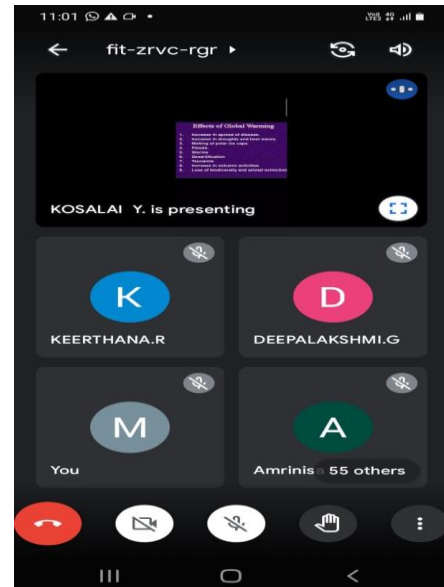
11:01

fit-zrvc-rgr ▸

Effects of Global Warming
1. Increase in spread of disease
2. Increase in droughts and heat waves
3. Melting of polar ice caps
4. Floods
5. Storms
6. Desertification
7. Tsunamis
8. Increase in volcanic activities
9. Loss of biodiversity and animal extinction

KOSALAI Y. is presenting

K
KEERTHANA.R

D
DEEPALAKSHMI.G

M
You

A
Amrinisa 55 others